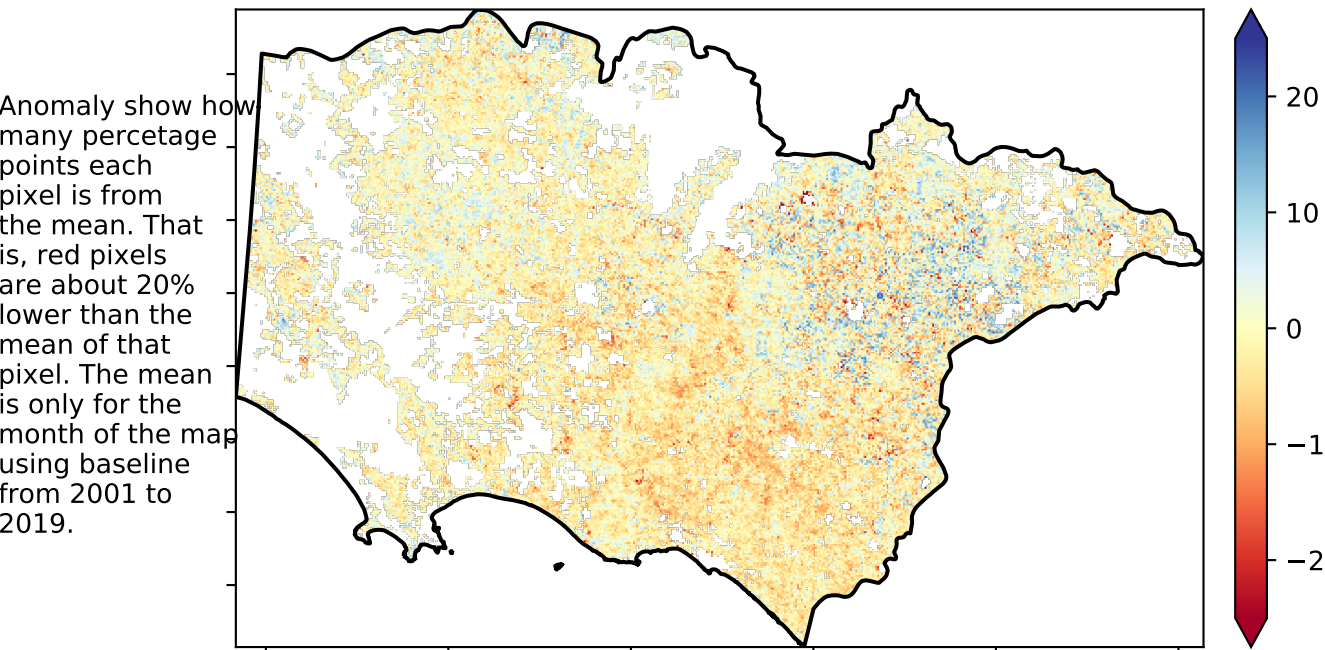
Anomaly show how many percetage points each pixel is from the mean. That is, red pixels are about 20% lower than the mean of that pixel. The mean is only for the month of the map using baseline from 2001 to 2019.

20
10
0
−1
−2